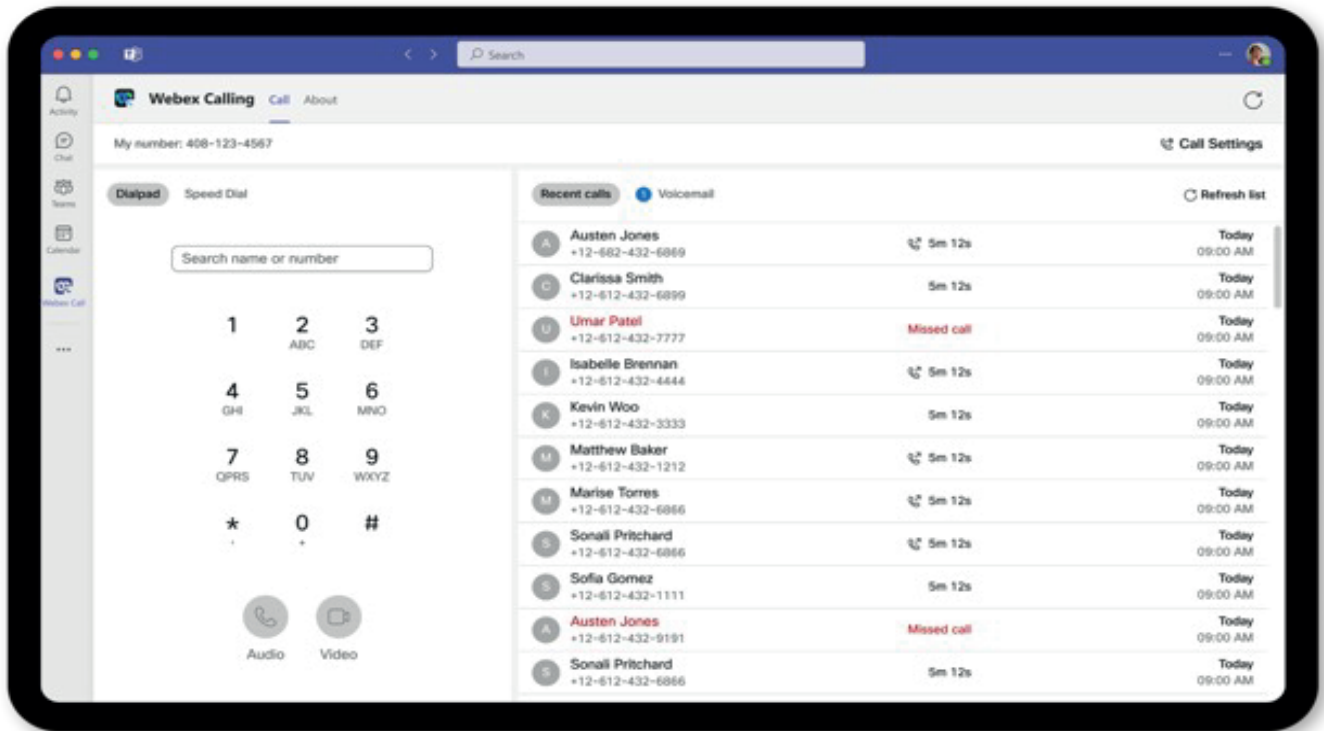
Search

Activity
Chat
Teams
Calendar
Webex Call
...

Webex Calling Call About

My number: 408-123-4567

Call Settings

Dialpad Speed Dial

Search name or number

1
2 ABC
3 DEF
4 GHI
5 JKL
6 MNO
7 PQRS
8 TUV
9 WXYZ
*
0 +
#

Audio Video

Recent calls 5 Voicemail

Refresh list

| | | | |
|---|---|---|---|
| A | Austen Jones +12-682-432-6869 | 5m 12s | Today 09:00 AM |
| C | Clarissa Smith +12-612-432-6899 | 5m 12s | Today 09:00 AM |
| U | Umar Patel +12-612-432-7777 | Missed call | Today 09:00 AM |
| I | Isabelle Brennan +12-612-432-4444 | 5m 12s | Today 09:00 AM |
| K | Kevin Woo +12-612-432-3333 | 5m 12s | Today 09:00 AM |
| M | Matthew Baker +12-612-432-1212 | 5m 12s | Today 09:00 AM |
| M | Marise Torres +12-612-432-6866 | 5m 12s | Today 09:00 AM |
| S | Sonali Pritchard +12-612-432-6866 | 5m 12s | Today 09:00 AM |
| S | Sofia Gomez +12-612-432-1111 | 5m 12s | Today 09:00 AM |
| A | Austen Jones +12-612-432-9191 | Missed call | Today 09:00 AM |
| S | Sonali Pritchard +12-612-432-6866 | 5m 12s | Today 09:00 AM |